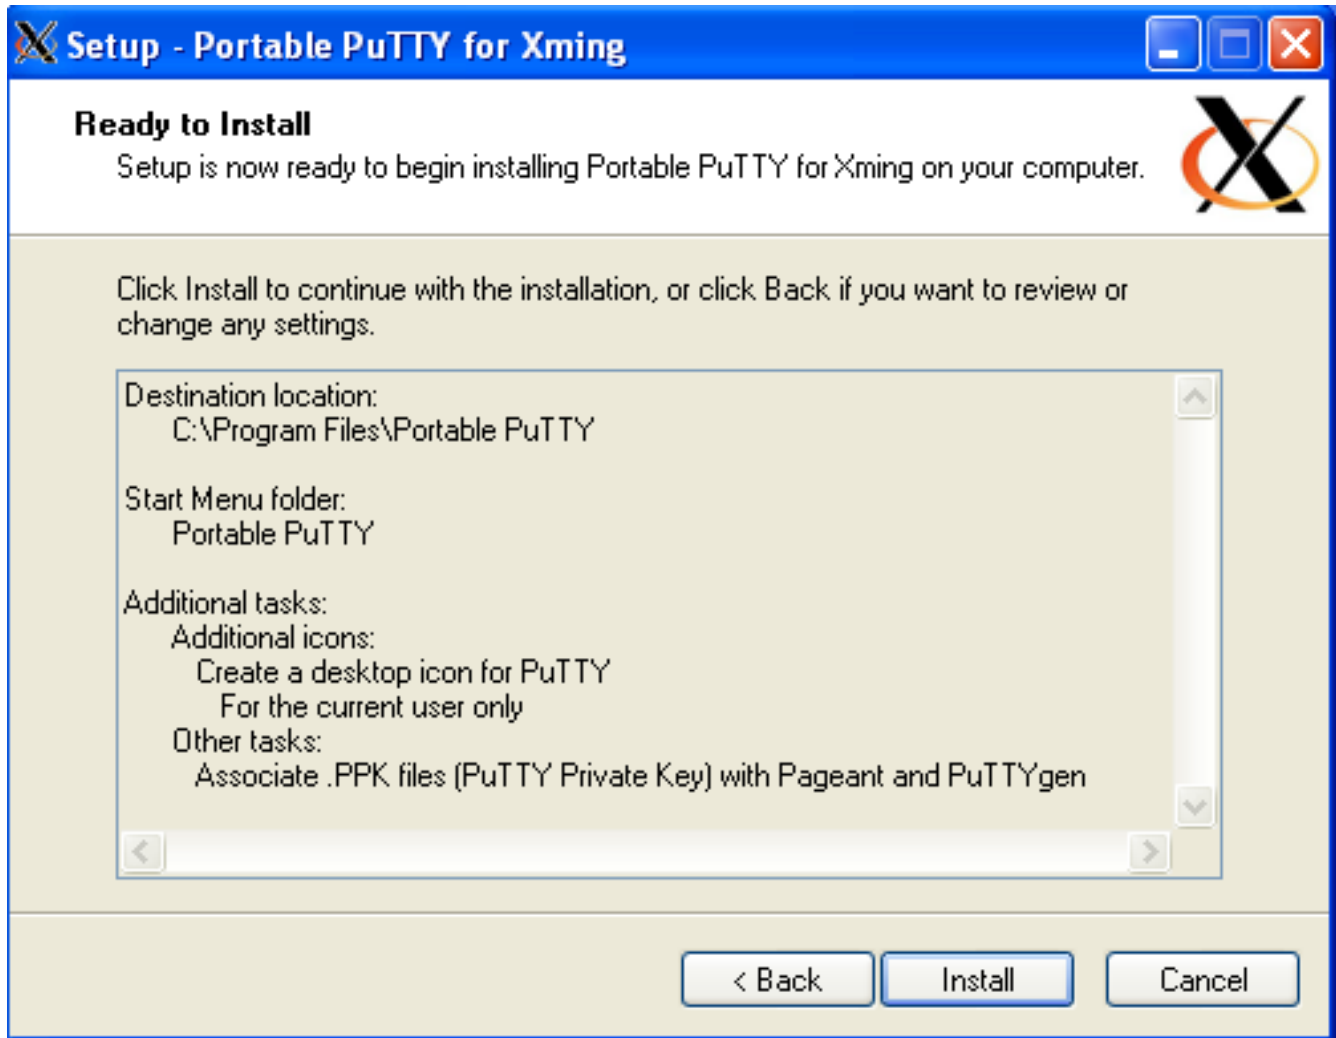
Setup - Portable PuTTY for Xming

Ready to Install
Setup is now ready to begin installing Portable PuTTY for Xming on your computer.

Click Install to continue with the installation, or click Back if you want to review or change any settings.

Destination location:
C:\Program Files\Portable PuTTY

Start Menu folder:
Portable PuTTY

Additional tasks:
Additional icons:
Create a desktop icon for PuTTY
For the current user only
Other tasks:
Associate .PPK files (PuTTY Private Key) with Pageant and PuTTYgen

< Back
Install
Cancel